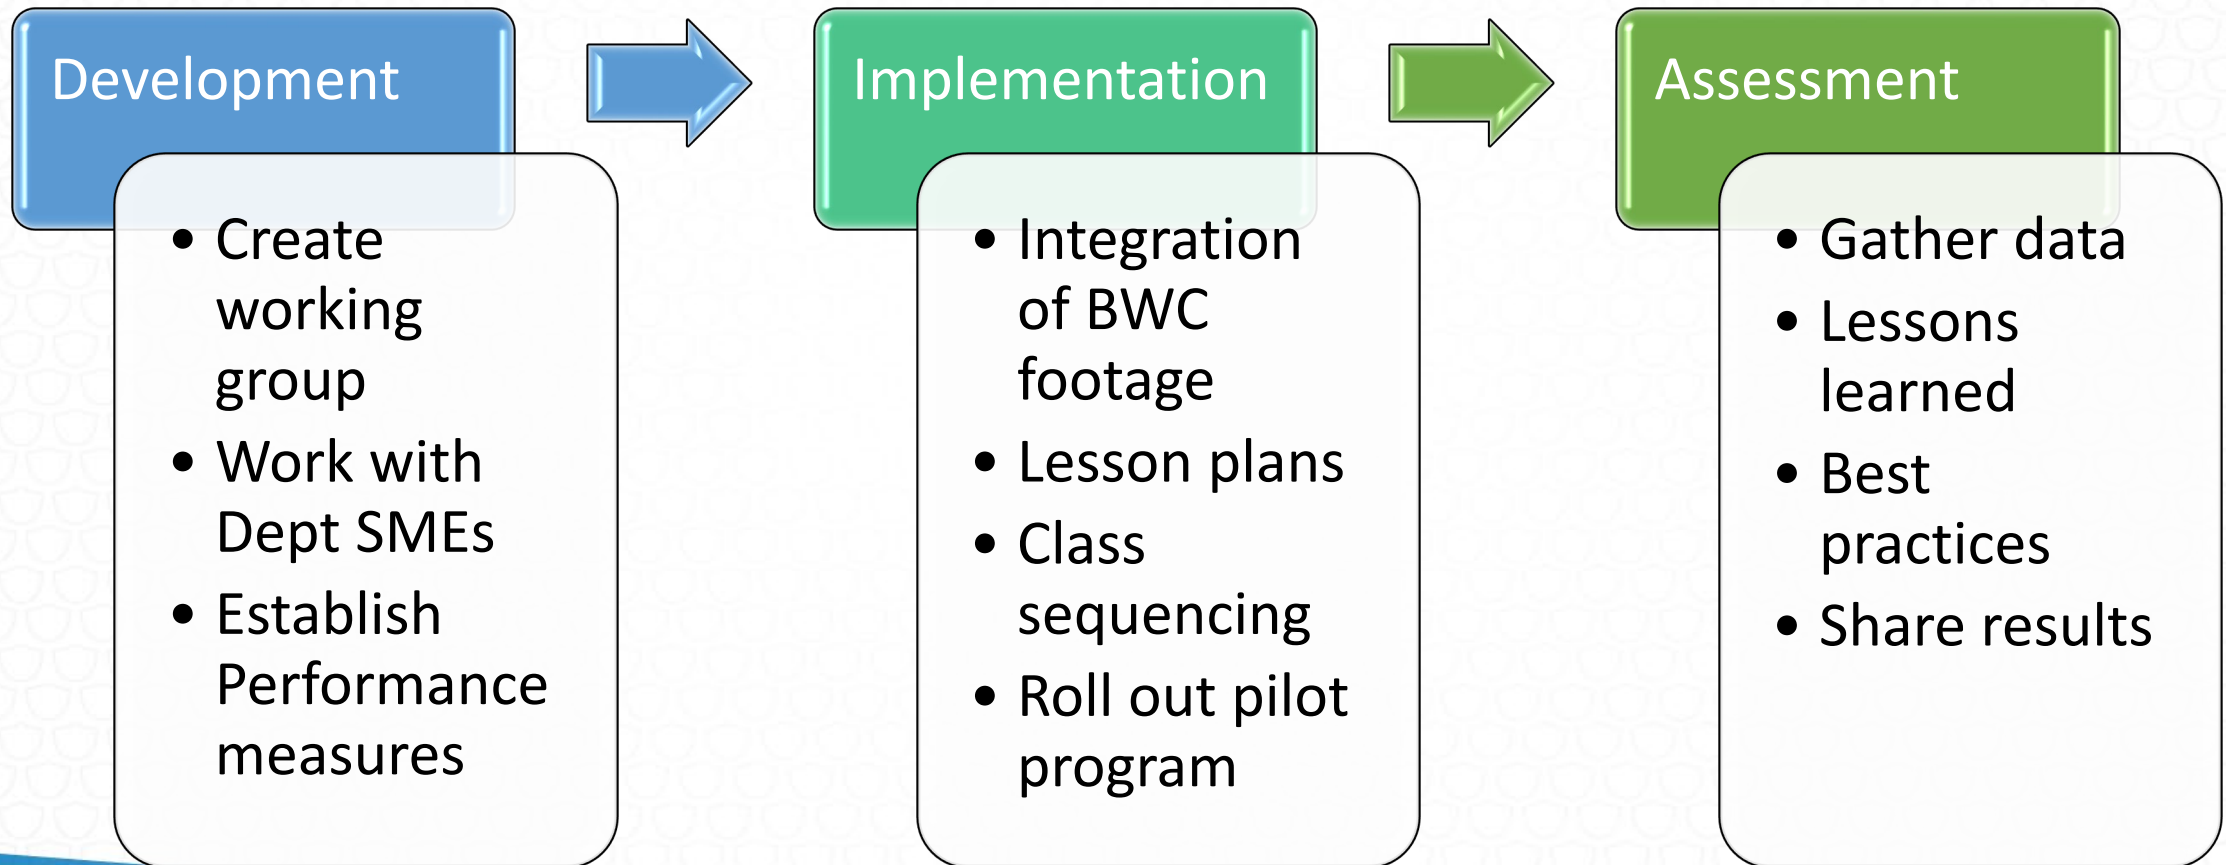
Development

- Create working group
- Work with Dept SMEs
- Establish Performance measures

Implementation

- Integration of BWC footage
- Lesson plans
- Class sequencing
- Roll out pilot program

Assessment

- Gather data
- Lessons learned
- Best practices
- Share results